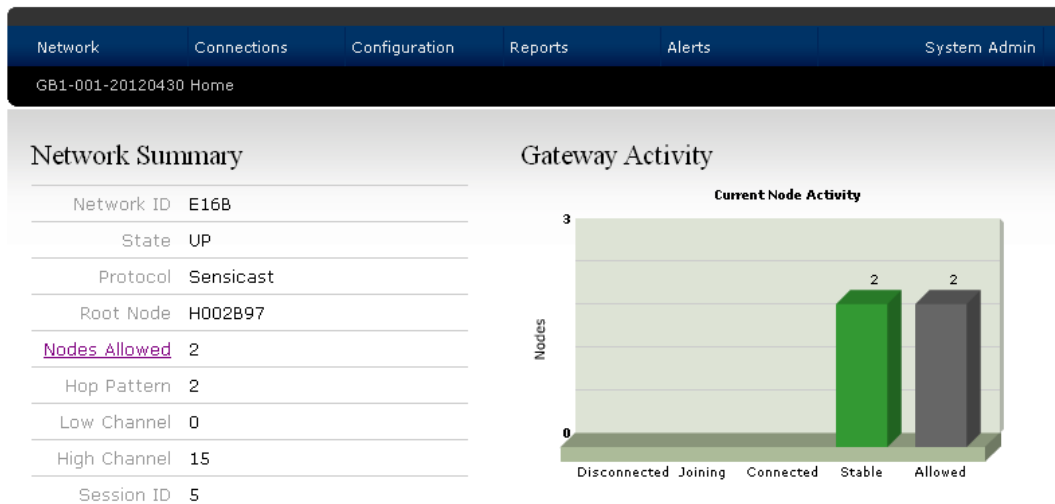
Network Connections Configuration Reports Alerts System Admin

GB1-001-20120430 Home

Network Summary

| | |
|---|---|
| Network ID | E16B |
| State | UP |
| Protocol | Sensicast |
| Root Node | H002B97 |
| Nodes Allowed | 2 |
| Hop Pattern | 2 |
| Low Channel | 0 |
| High Channel | 15 |
| Session ID | 5 |

Gateway Activity

Current Node Activity

3

Nodes

0

2 2

Disconnected Joining Connected Stable Allowed